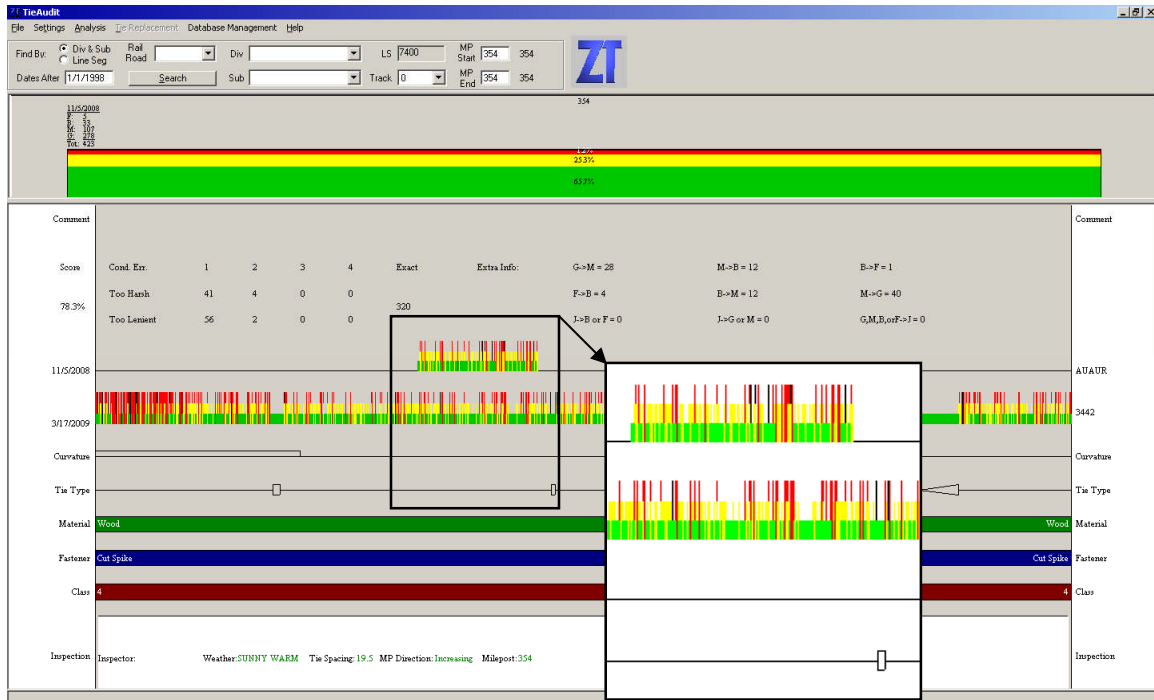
ZT TieAudit

File Settings Analysis Tie Replacement Database Management Help

Find By: Div & Sub Line Seg
Rail Road
Div
LS 7400
MP Start 354 354
Dates After 1/1/1998
Search
Sub
Track 0
MP End 354 354

ZT

354

11/5/2008
F: 5
B: 33
M: 107
G: 278
Tot: 423

1.2%
25.3%
65.5%

Comment

Score
78.3%

Cond. Err. 1 2 3 4 Exact Extra Info: G->M = 28 M->B = 12 B->F = 1
Too Harsh 41 4 0 0 F->B = 4 B->M = 12 M->G = 40
Too Lenient 56 2 0 0 320 J->B or F = 0 J->G or M = 0 G,M,B,orF->J = 0

11/5/2008
3/17/2009
Curvature
Tie Type
Material Wood
Fastener Cut Spike
Class 4
Inspection Inspector: Weather:SUNNY WARM Tie Spacing: 19.5 MP Direction: Increasing Milepost:354

Comment
AUAUR
3442
Curvature
Tie Type
Wood Material
Cut Spike Fastener
4 Class
Inspection